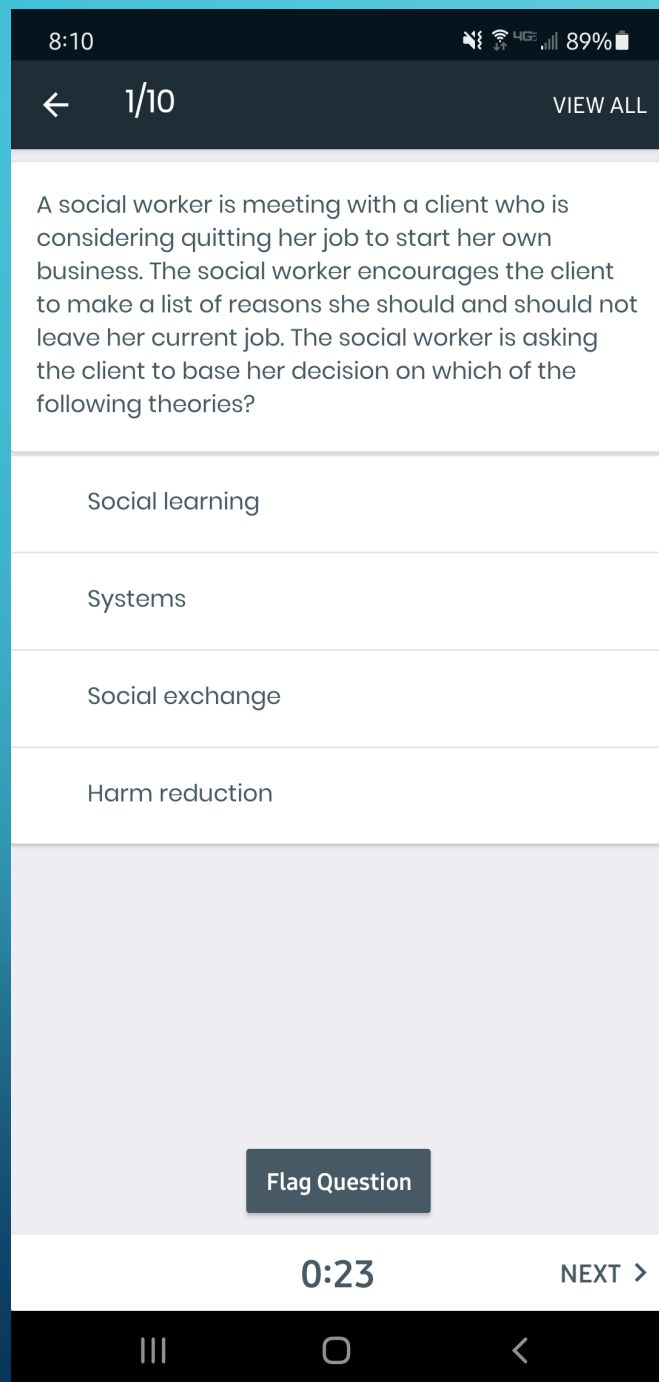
8:10 4G 89%

1/10 VIEW ALL

A social worker is meeting with a client who is considering quitting her job to start her own business. The social worker encourages the client to make a list of reasons she should and should not leave her current job. The social worker is asking the client to base her decision on which of the following theories?

Social learning

Systems

Social exchange

Harm reduction

Flag Question

0:23

NEXT >